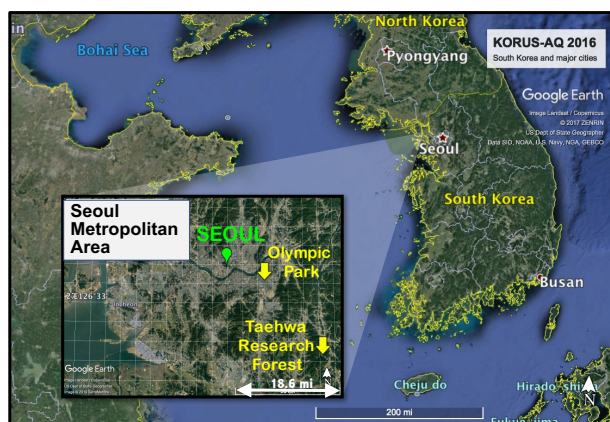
in
North Korea
Bohai Sea
Pyongyang
KORUS-AQ 2016
South Korea and major cities
Google Earth
Image Landsat / Copernicus
© 2017 ZENRIN
US Dept of State Geographer
Data SIO, NOAA, U.S. Navy, NGA, GEBCO
Seoul
Seoul Metropolitan Area
SEOUL
Olympic Park
South Korea
Incheon
Taehwa Research Forest
Busan
Google Earth
18.6 mi
Cheju do
Hirado-shi
N
200 mi
Fukuyama